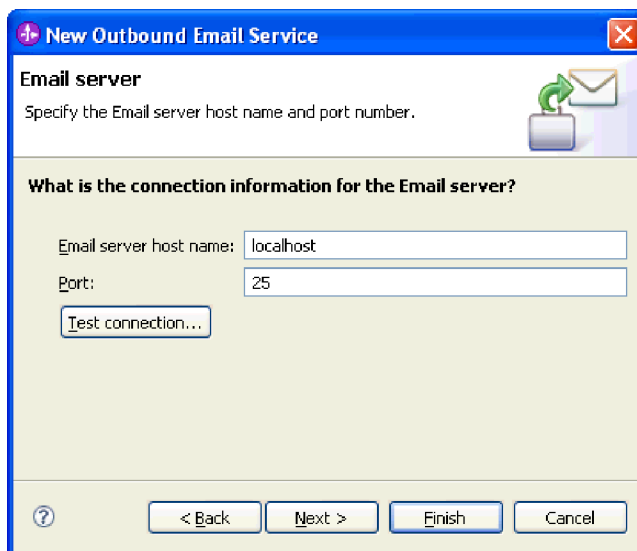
New Outbound Email Service

Email server

Specify the Email server host name and port number.

What is the connection information for the Email server?

Email server host name: localhost

Port: 25

Test connection...

?

< Back

Next >

Finish

Cancel